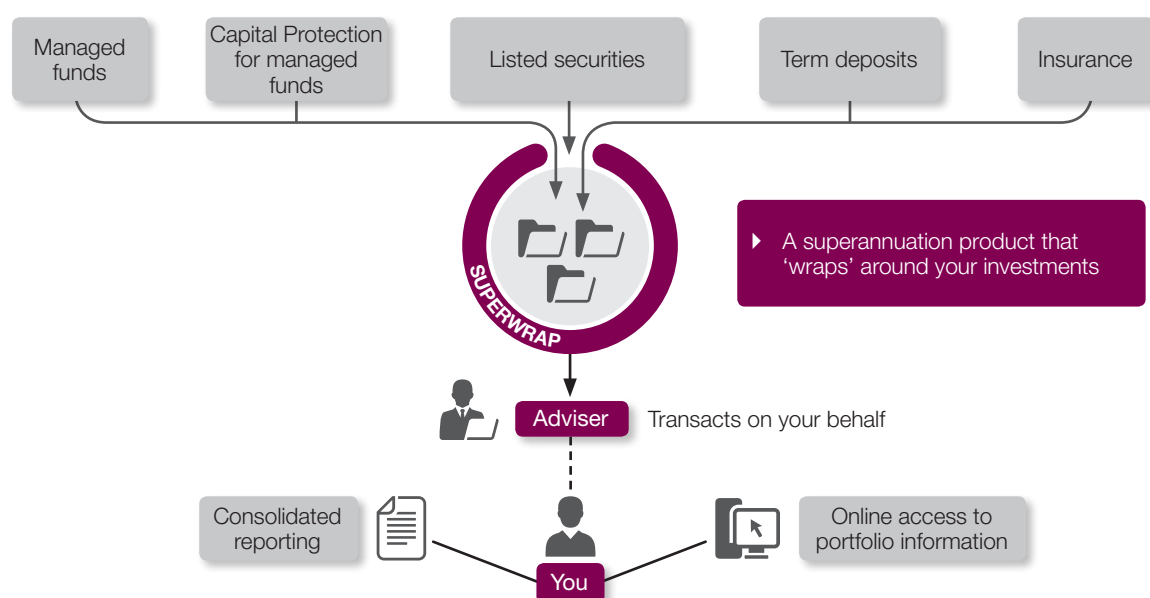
Managed funds

Capital Protection for managed funds

Listed securities

Term deposits

Insurance

SUPERWRAP

A superannuation product that ‘wraps’ around your investments

Adviser

Transacts on your behalf

Consolidated reporting

Online access to portfolio information

You